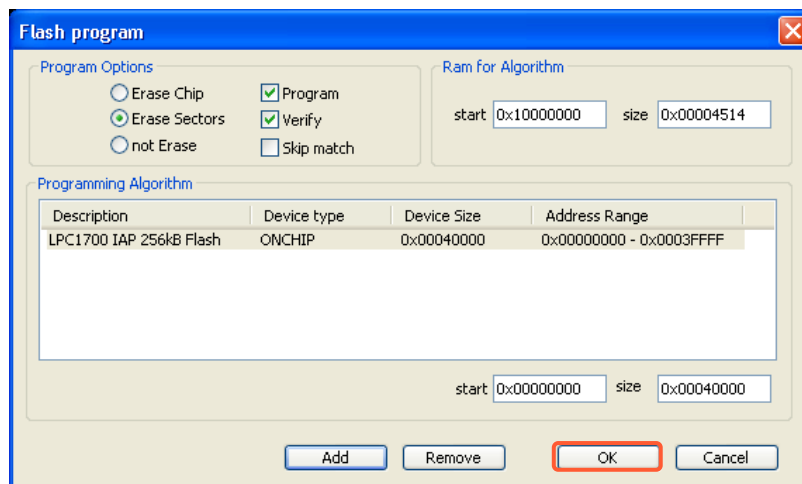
Flash program

Program Options
Erase Chip
Erase Sectors
not Erase
Program
Verify
Skip match

Ram for Algorithm
start 0x10000000 size 0x00004514

Programming Algorithm

| Description | Device type | Device Size | Address Range |
|---|---|---|---|
| LPC1700 IAP 256kB Flash | ONCHIP | 0x00040000 | 0x00000000 - 0x0003FFFF |

start 0x00000000 size 0x00040000

Add Remove OK Cancel